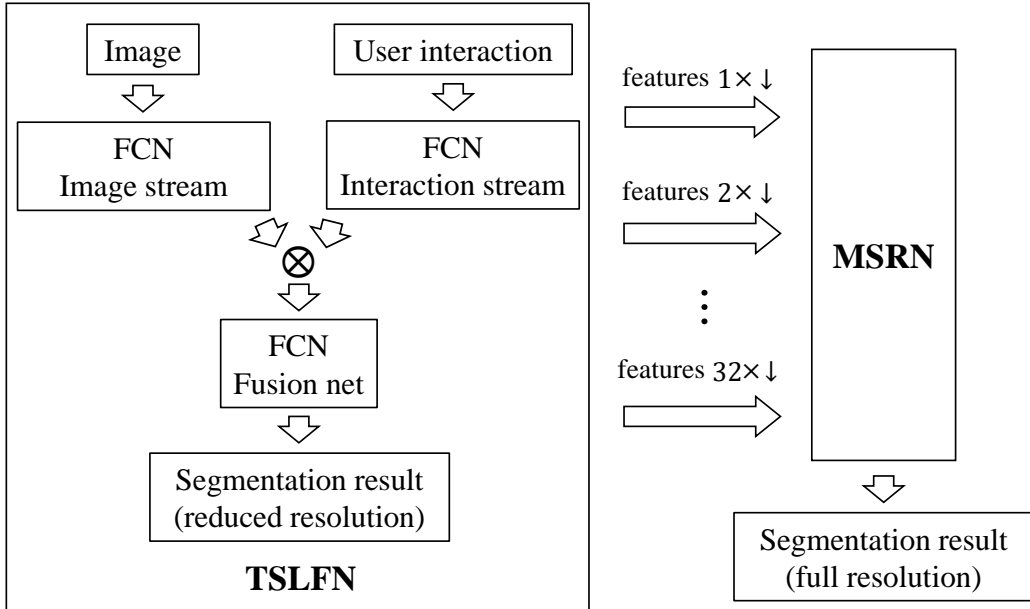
Image

User interaction

FCN
Image stream

FCN
Interaction stream

$\otimes$

FCN
Fusion net

Segmentation result
(reduced resolution)

TSLFN

features $1\times\downarrow$

features $2\times\downarrow$

⋮

features $32\times\downarrow$

MSRN

Segmentation result
(full resolution)